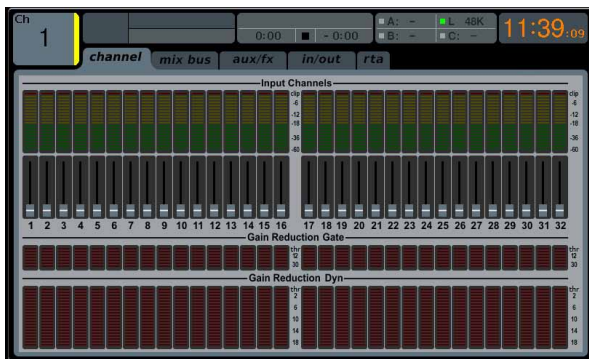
Ch
1

0:00 ■ -0:00

A: -
B: -
L 48K
C: -

11:39:09

channel
mix bus
aux/fx
in/out
rta

Input Channels

clip
-6
-12
-18
-36
-60

clip
-6
-12
-18
-36
-60

1 2 3 4 5 6 7 8 9 10 11 12 13 14 15 16

17 18 19 20 21 22 23 24 25 26 27 28 29 30 31 32

Gain Reduction Gate

thr
12
30

thr
12
30

Gain Reduction Dyn

thr
2
6
10
14
18

thr
2
6
10
14
18